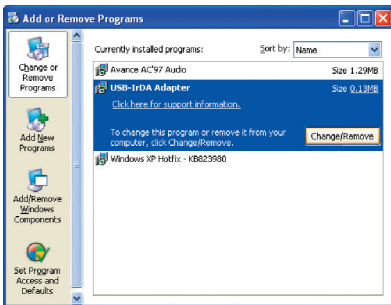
Add or Remove Programs

Change or Remove Programs

Add New Programs

Add/Remove Windows Components

Set Program Access and Defaults

Currently installed programs:

Sort by: Name

Avance AC'97 Audio

Size 1.29MB

USB-IrDA Adapter

Size 0.13MB

Click here for support information.

To change this program or remove it from your computer, click Change/Remove.

Change/Remove

Windows XP Hotfix - KB823980